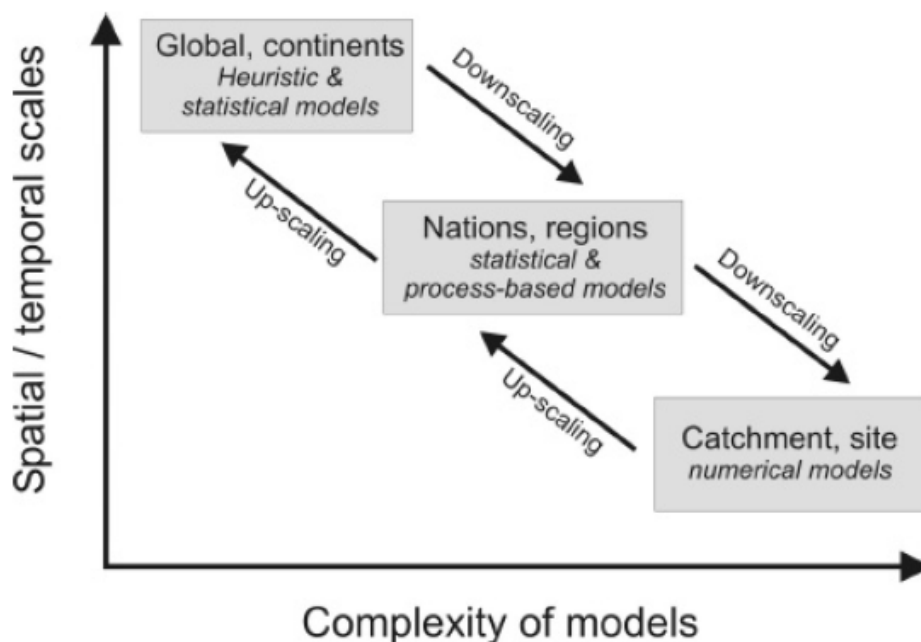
Spatial / temporal scales

Global, continents
Heuristic & statistical models

Downscaling

Up-scaling

Nations, regions
statistical & process-based models

Downscaling

Up-scaling

Catchment, site
numerical models

Complexity of models